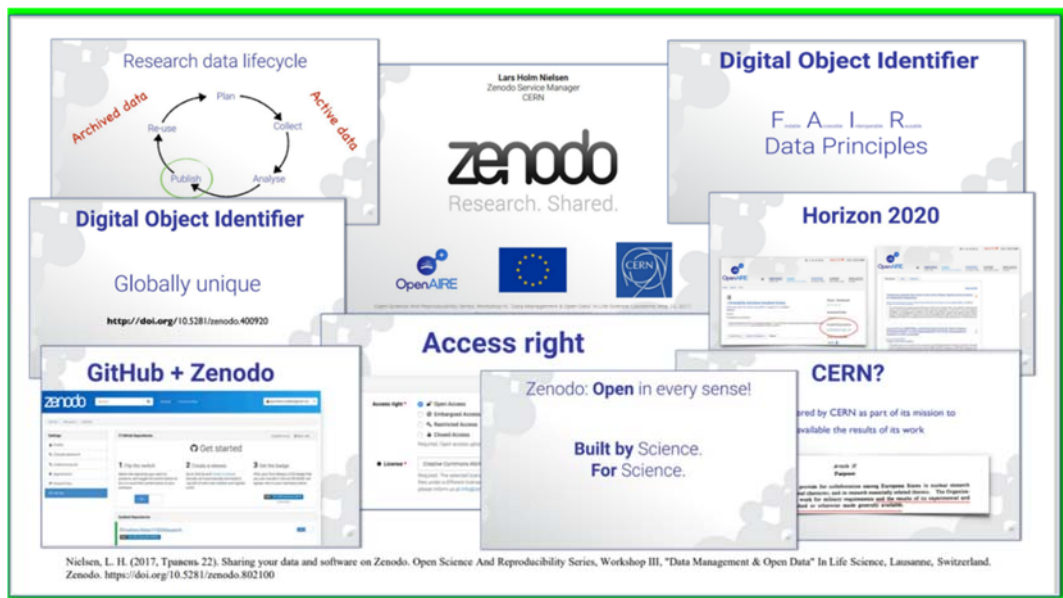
Research data lifecycle

Plan

Collect

Analyse

Publish

Re-use

Archived data

Active data

Lars Holm Nielsen
Zenodo Service Manager
CERN

zenodo
Research. Shared.

OpenAIRE

CERN

Digital Object Identifier

F A I R
Data Principles

Digital Object Identifier

Globally unique

http://doi.org/10.5281/zenodo.400920

Horizon 2020

Access right

GitHub + Zenodo

zenodo

Get started

Zenodo: Open in every sense!

Built by Science.
For Science.

CERN?

red by CERN as part of its mission to
available the results of its work

Article II
Purposes

Access right *

Open Access

Embargoed Access

Restricted Access

Closed Access

License *

Nielsen, L. H. (2017, Травень 22). Sharing your data and software on Zenodo. Open Science And Reproducibility Series, Workshop III, "Data Management & Open Data" In Life Science, Lausanne, Switzerland. Zenodo. https://doi.org/10.5281/zenodo.802100